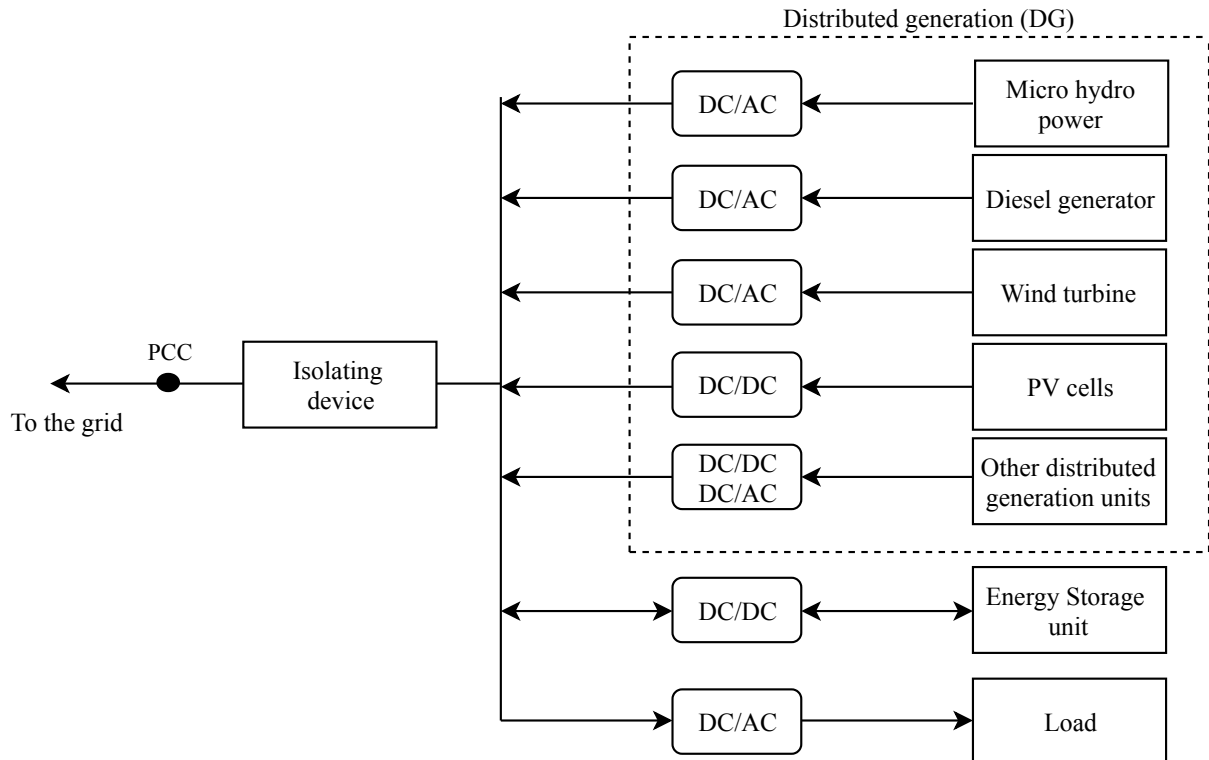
Distributed generation (DG)

DC/AC

Micro hydro power

DC/AC

Diesel generator

DC/AC

Wind turbine

PCC

Isolating device

DC/DC

PV cells

To the grid

DC/DC
DC/AC

Other distributed generation units

DC/DC

Energy Storage unit

DC/AC

Load